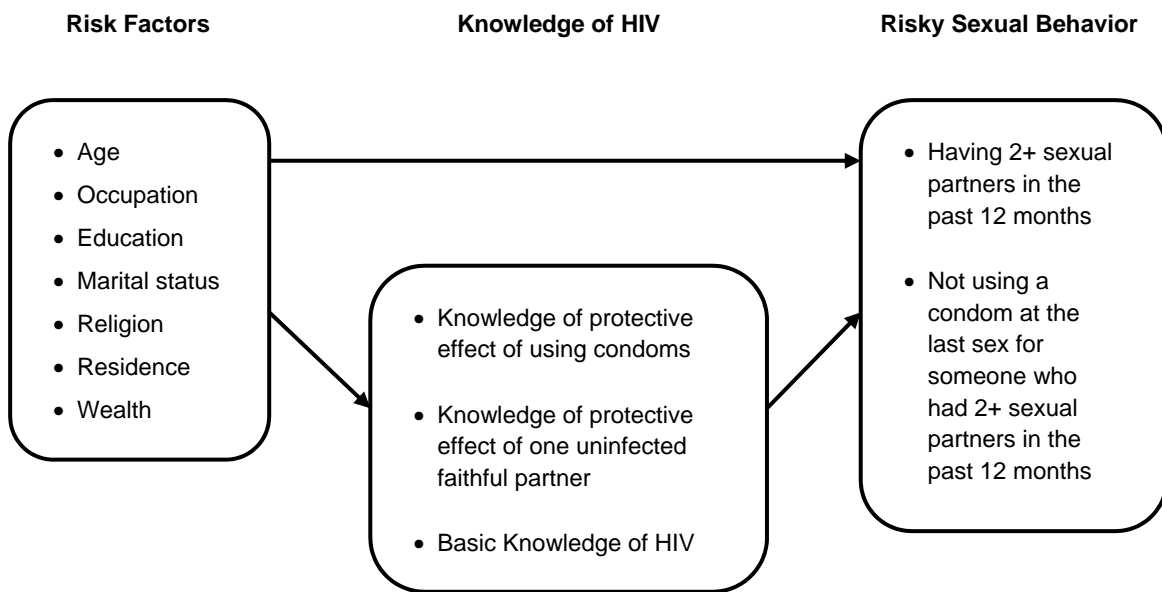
Risk Factors

Knowledge of HIV

Risky Sexual Behavior

- Age
- Occupation
- Education
- Marital status
- Religion
- Residence
- Wealth

- Knowledge of protective effect of using condoms
- Knowledge of protective effect of one uninfected faithful partner
- Basic Knowledge of HIV

- Having 2+ sexual partners in the past 12 months
- Not using a condom at the last sex for someone who had 2+ sexual partners in the past 12 months